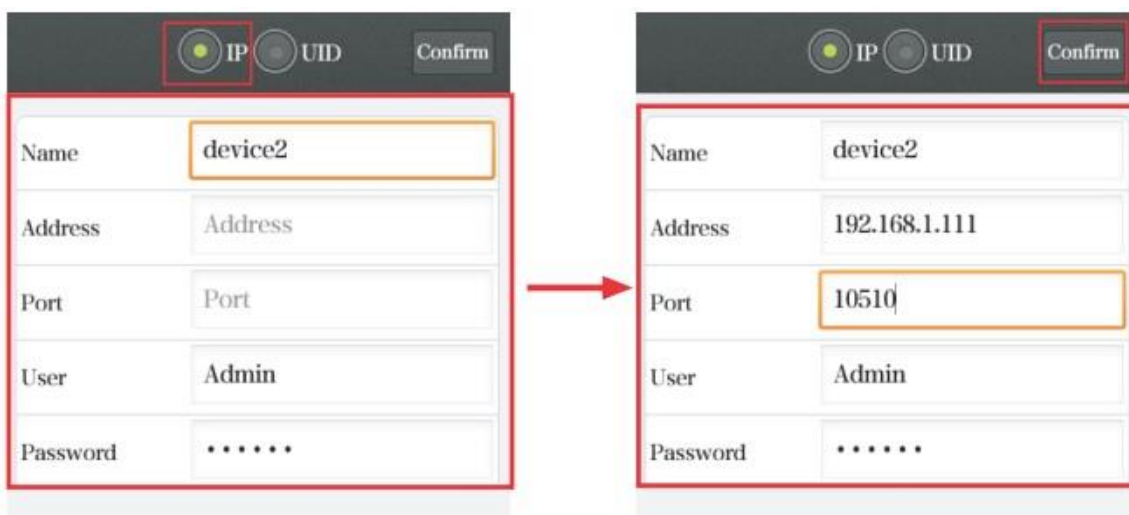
IP UID Confirm

| | |
|---|---|
| Name | device2 |
| Address | Address |
| Port | Port |
| User | Admin |
| Password | •••••• |

IP UID Confirm

| | |
|---|---|
| Name | device2 |
| Address | 192.168.1.111 |
| Port | 10510 |
| User | Admin |
| Password | •••••• |